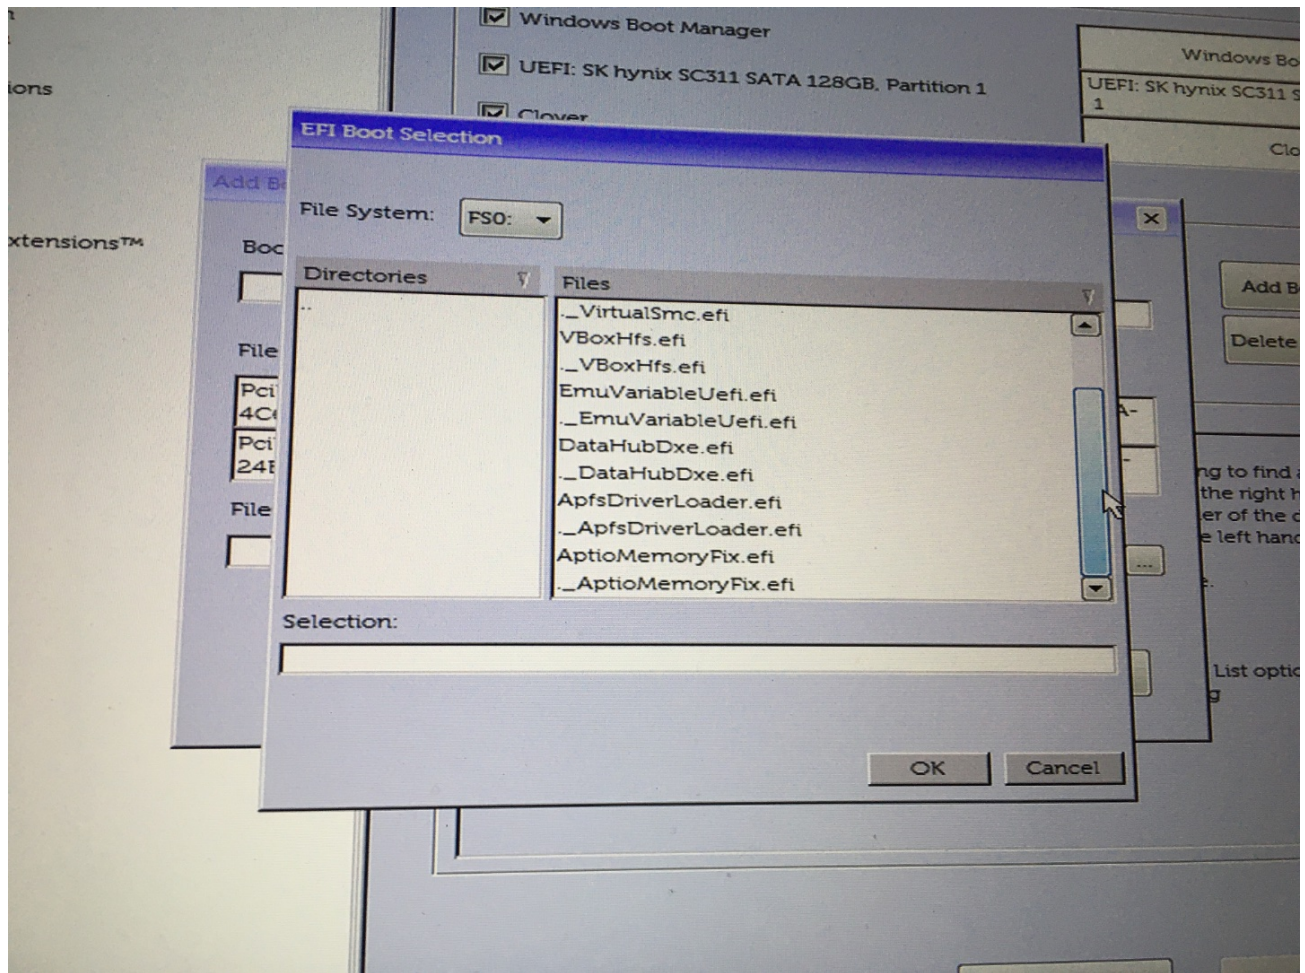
ions

xtensions™

Windows Boot Manager

UEFI: SK hynix SC311 SATA 128GB, Partition 1

Clover

Windows Bo

UEFI: SK hynix SC311 S
1

Clo

Add B

Boo

File

Pci
4C

Pci
24E

File

EFI Boot Selection

File System: FS0:

Directories

..

Files

._VirtualSmc.efi
VBoxHfs.efi
._VBoxHfs.efi
EmuVariableUefi.efi
._EmuVariableUefi.efi
DataHubDxe.efi
._DataHubDxe.efi
ApfsDriverLoader.efi
._ApfsDriverLoader.efi
AptioMemoryFix.efi
._AptioMemoryFix.efi

Selection:

OK Cancel

Add B

Delete

ng to find
the right h
er of the
e left hand

...

List optic
g